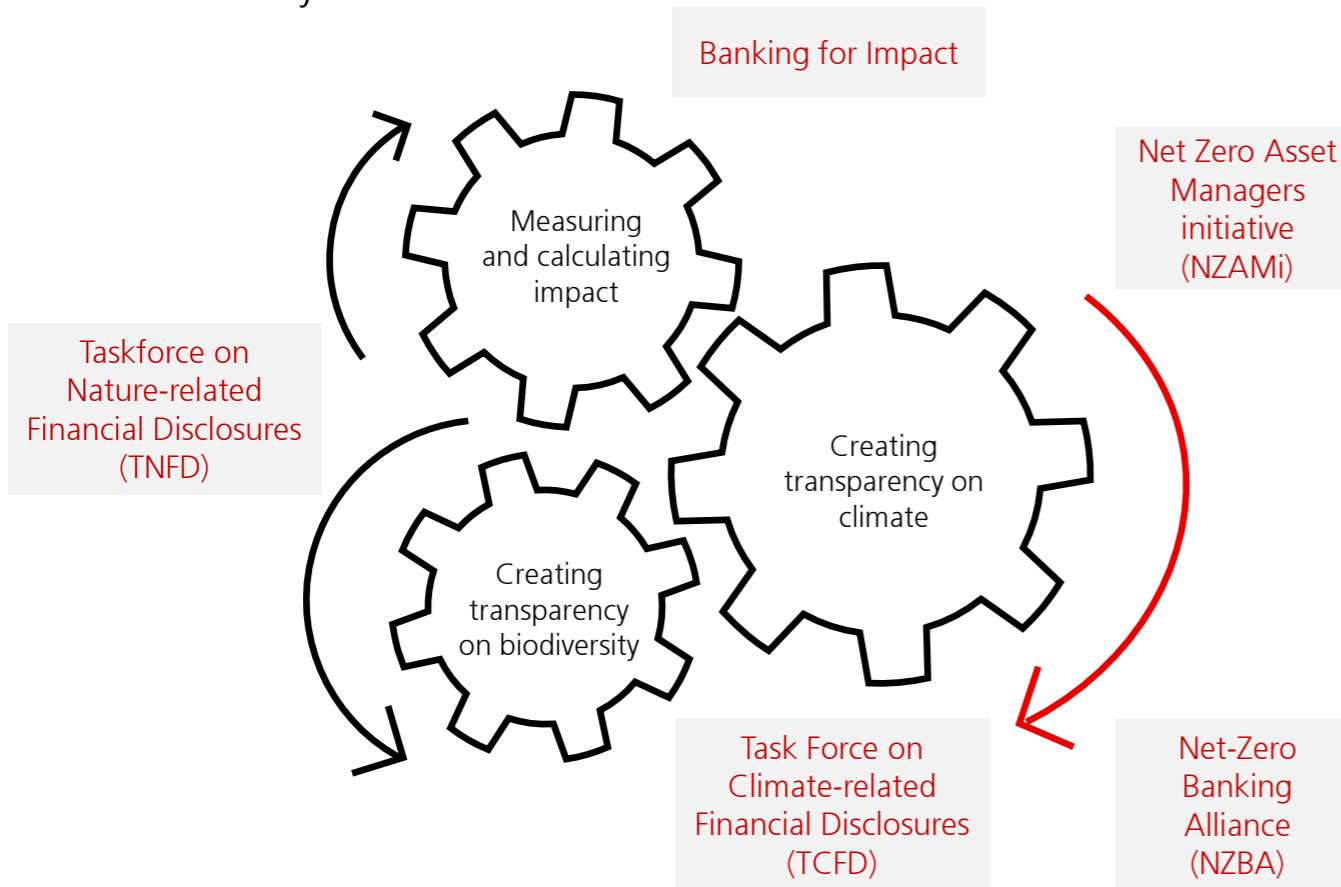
Banking for Impact

Net Zero Asset Managers initiative (NZAMi)

Measuring and calculating impact

Taskforce on Nature-related Financial Disclosures (TNFD)

Creating transparency on climate

Creating transparency on biodiversity

Task Force on Climate-related Financial Disclosures (TCFD)

Net-Zero Banking Alliance (NZBA)